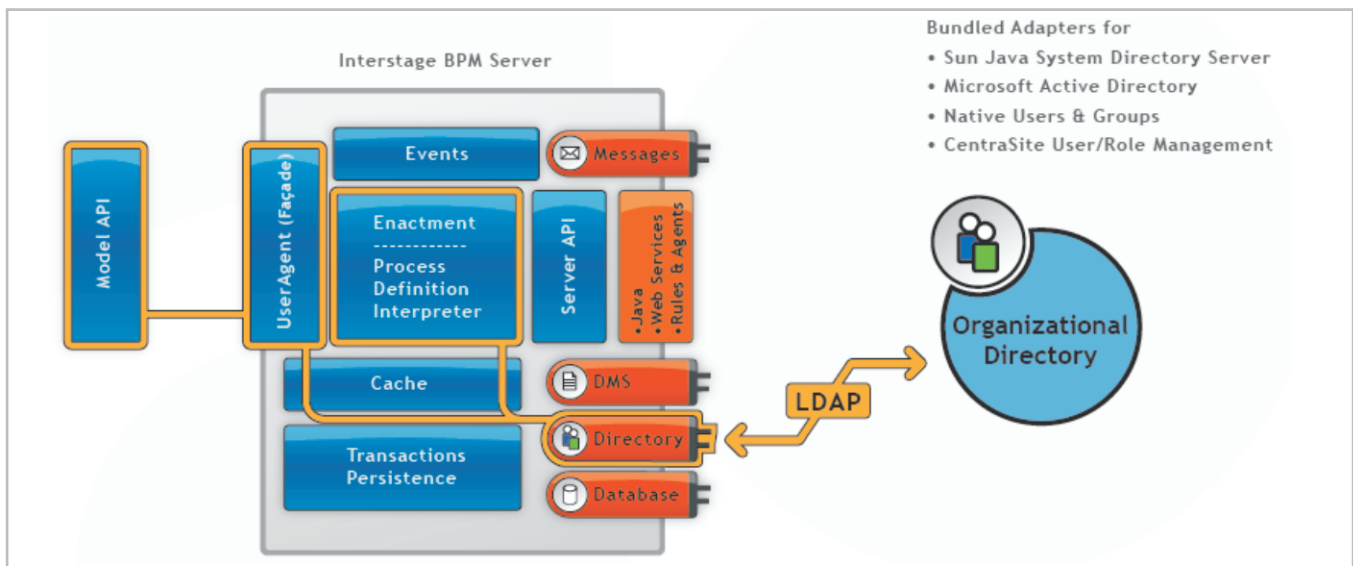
Interstage BPM Server

Model API

UserAgent (Façade)

Events

Messages

Enactment
------------
Process
Definition
Interpreter

Server API

• Java
• Web Services
• Rules & Agents

Cache

DMS

Directory

Transactions
Persistence

Database

LDAP

Bundled Adapters for
• Sun Java System Directory Server
• Microsoft Active Directory
• Native Users & Groups
• CentraSite User/Role Management

Organizational
Directory